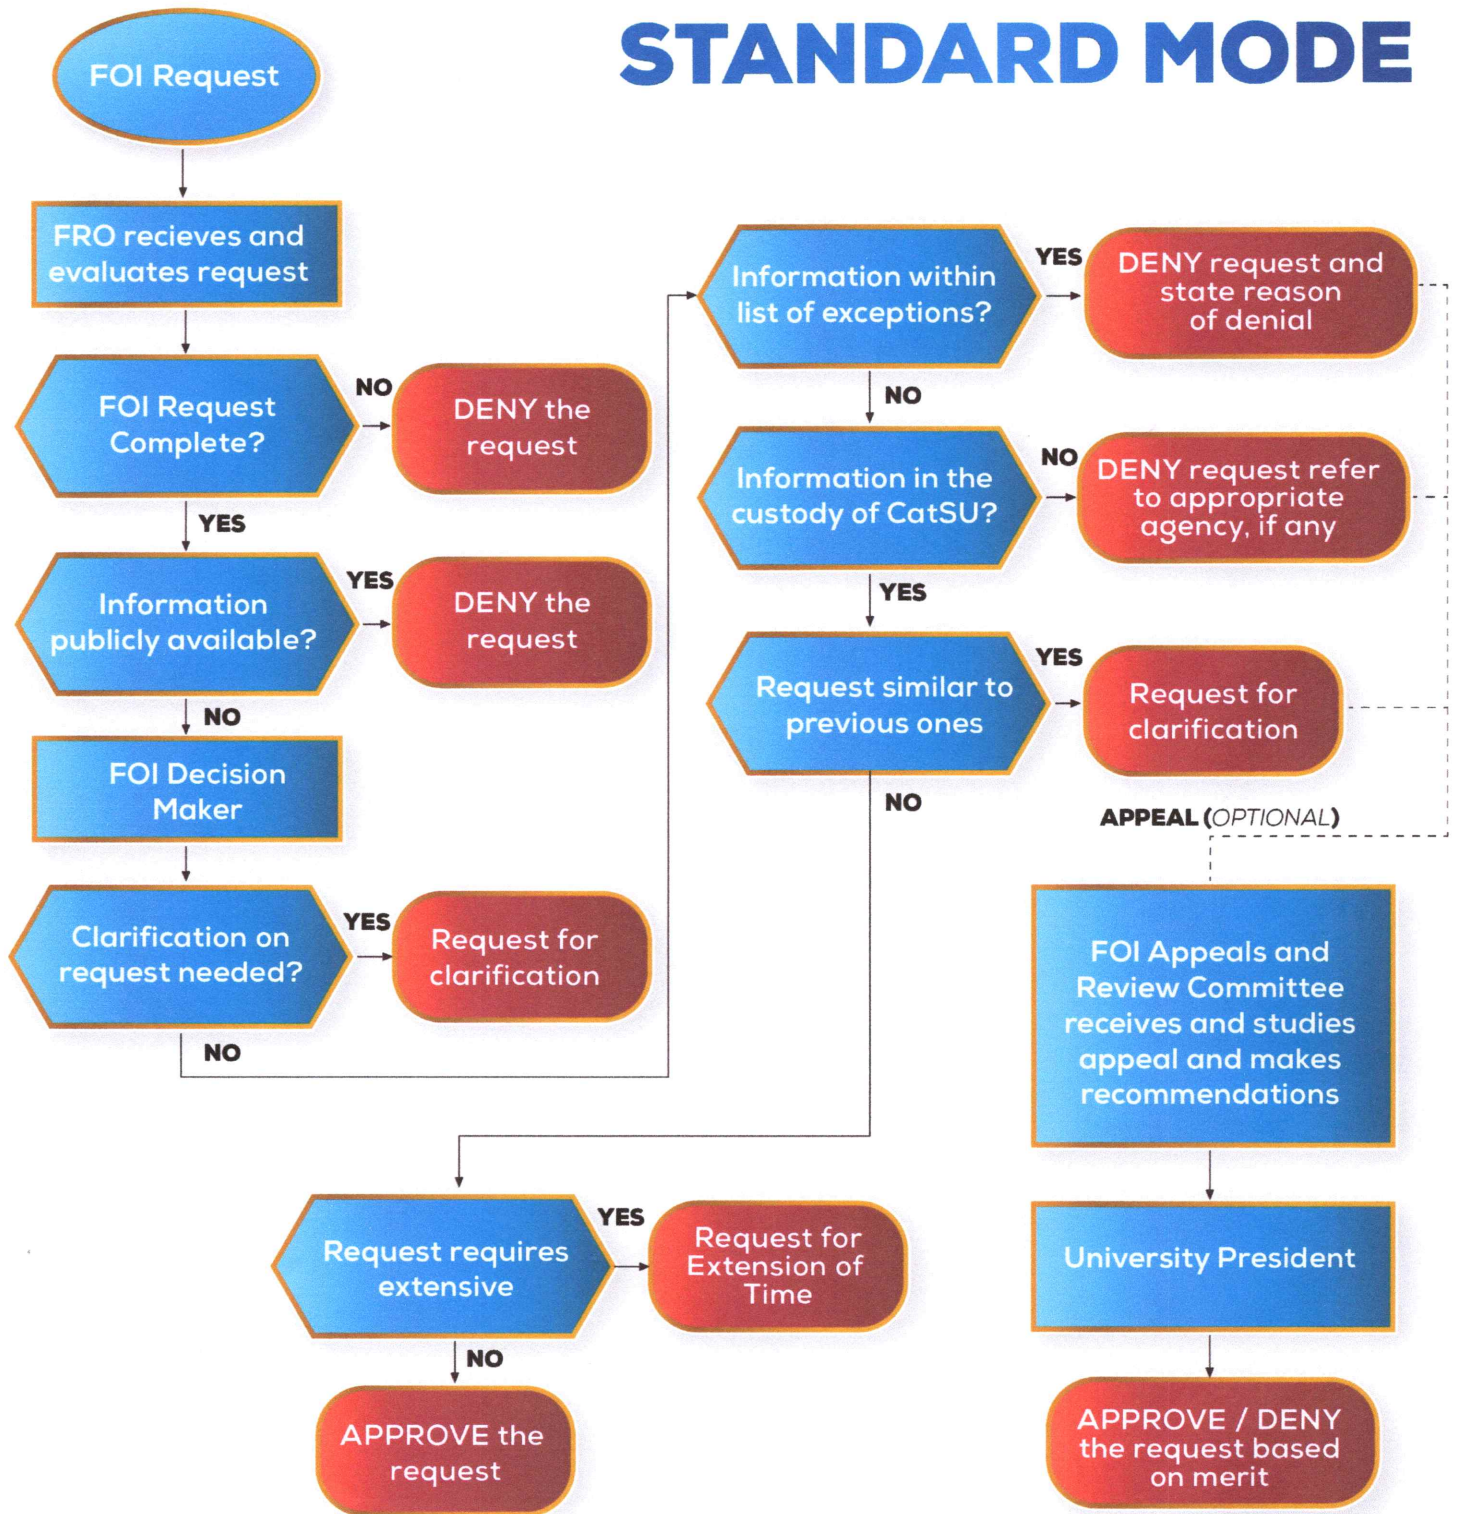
STANDARD MODE

FOI Request

FRO recieves and evaluates request

FOI Request Complete?

NO

DENY the request

YES

Information publicly available?

YES

DENY the request

NO

FOI Decision Maker

Clarification on request needed?

YES

Request for clarification

NO

Information within list of exceptions?

YES

DENY request and state reason of denial

NO

Information in the custody of CatSU?

NO

DENY request refer to appropriate agency, if any

YES

Request similar to previous ones

YES

Request for clarification

NO

APPEAL (OPTIONAL)

FOI Appeals and Review Committee receives and studies appeal and makes recommendations

University President

APPROVE / DENY the request based on merit

Request requires extensive

YES

Request for Extension of Time

NO

APPROVE the request